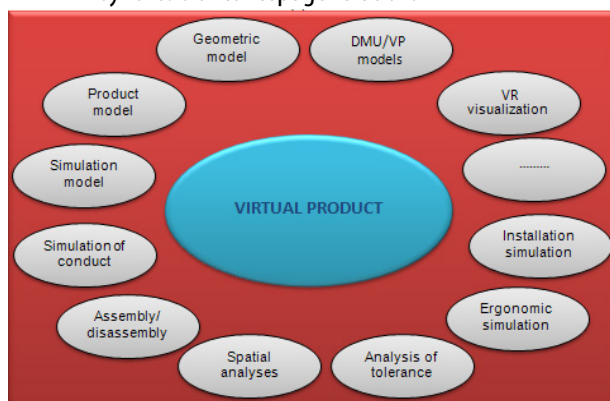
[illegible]

Geometric model

DMU/VP models

Product model

VR visualization

--------

Simulation model

VIRTUAL PRODUCT

Simulation of conduct

Installation simulation

Assembly/ disassembly

Ergonomic simulation

Spatial analyses

Analysis of tolerance